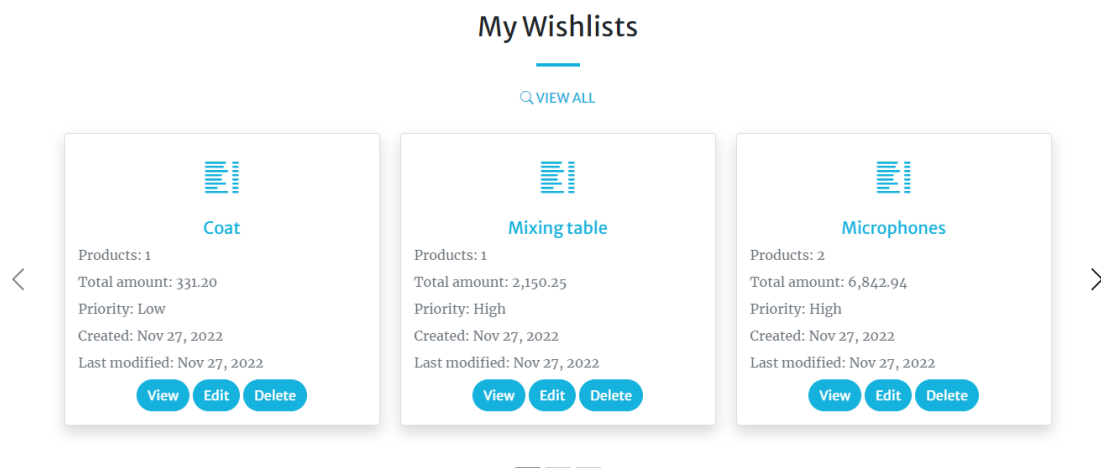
My Wishlists

VIEW ALL

Coat
Products: 1
Total amount: 331.20
Priority: Low
Created: Nov 27, 2022
Last modified: Nov 27, 2022
View Edit Delete

Mixing table
Products: 1
Total amount: 2,150.25
Priority: High
Created: Nov 27, 2022
Last modified: Nov 27, 2022
View Edit Delete

Microphones
Products: 2
Total amount: 6,842.94
Priority: High
Created: Nov 27, 2022
Last modified: Nov 27, 2022
View Edit Delete